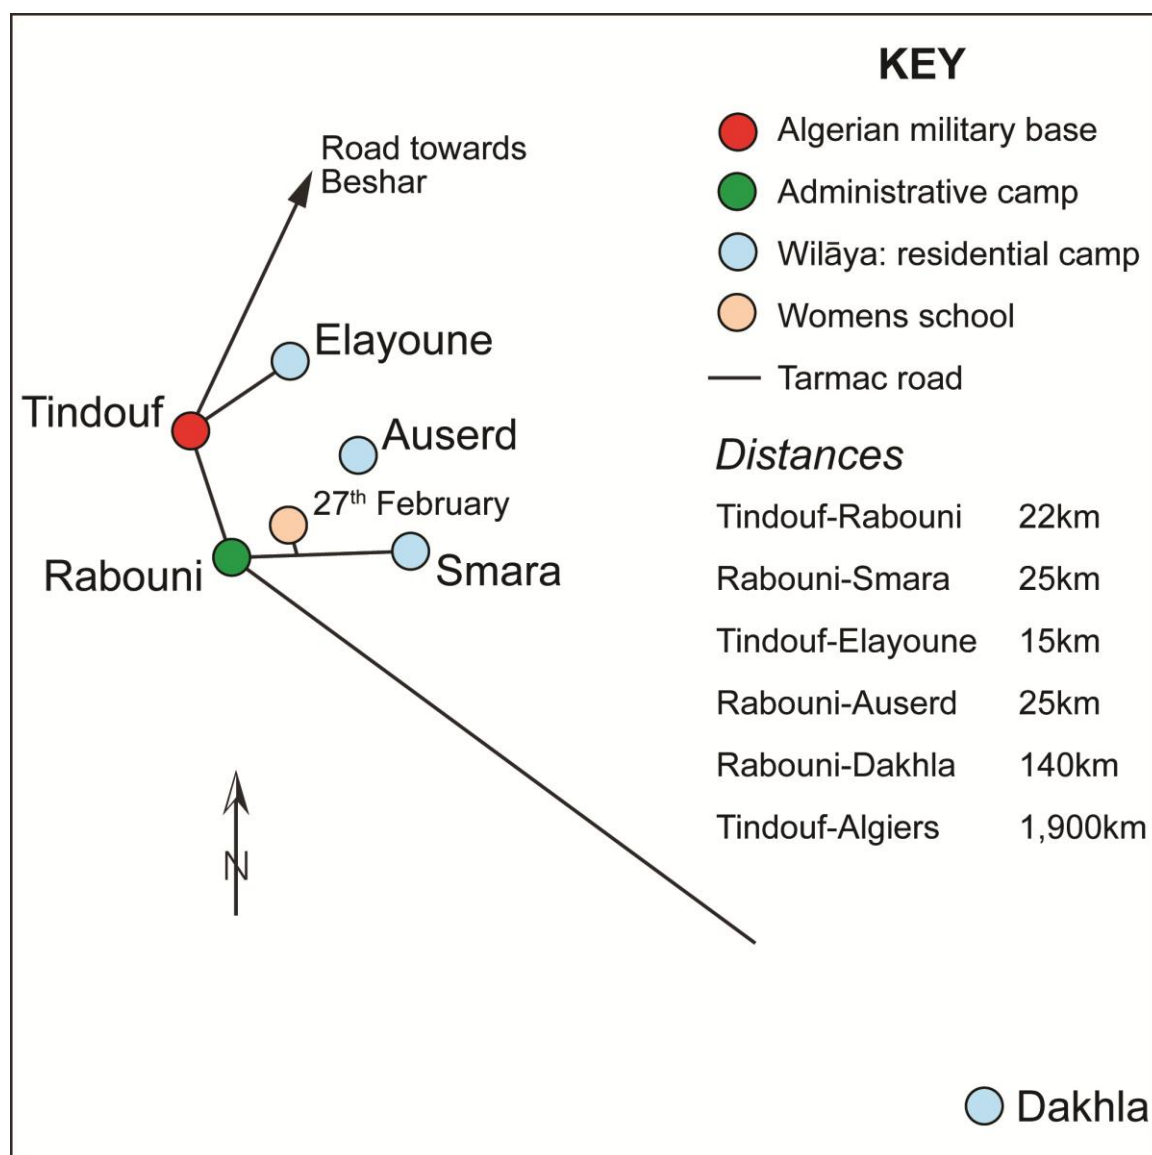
KEY

Algerian military base

Administrative camp

Wilāya: residential camp

Womens school

Tarmac road

Distances

| | |
|---|---|
| Tindouf-Rabouni | 22km |
| Rabouni-Smara | 25km |
| Tindouf-Elayoune | 15km |
| Rabouni-Auserd | 25km |
| Rabouni-Dakhla | 140km |
| Tindouf-Algiers | 1,900km |

Road towards Beshar

Elayoune

Tindouf

Auserd

27$^{th}$ February

Rabouni

Smara

N

Dakhla